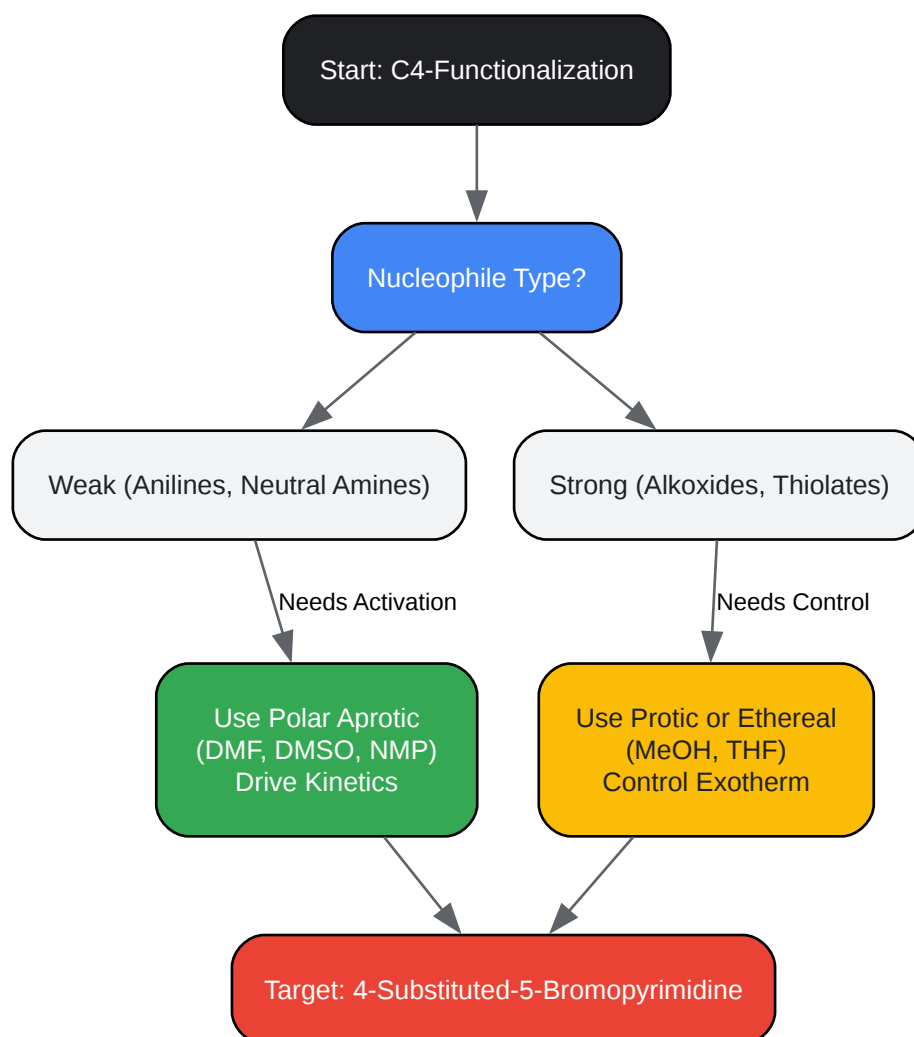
Start: C4-Functionalization

Nucleophile Type?

Weak (Anilines, Neutral Amines)

Strong (Alkoxides, Thiolates)

Needs Activation

Needs Control

Use Polar Aprotic (DMF, DMSO, NMP) Drive Kinetics

Use Protic or Ethereal (MeOH, THF) Control Exotherm

Target: 4-Substituted-5-Bromopyrimidine